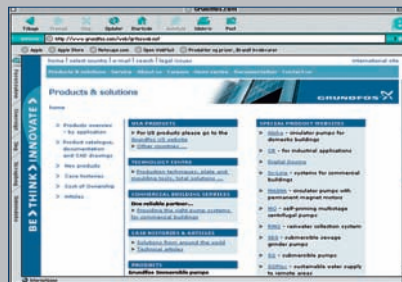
grundfos.com

Tilbage Fremad Stop Opdater Startside Autofyld Udskriv Post

Adresse http://www.grundfos.com/web/grfosweb.nsf

Apple Apple Store Netscape.com Open Holdfast Produkter og priser Bravel-kraktøren

home | select country | e-mail | search | legal | International site

Products & solutions | Service & support | About us | Careers | News centre | Environment | Contact us

Products & solutions

GRUNDFOS

home

BE > THINK > INNOVATE >

Products overview - by application

Product catalogue, documentation and CAD drawings

New products

Case histories

Cost of Ownership

Articles

USA PRODUCTS
For US products please go to the Grundfos US website
Other countries ...

TECHNOLOGY CENTRE
Production techniques, plate and moulding tools, test & quality ...

COMMERCIAL BUILDING SERVICES
One reliable partner...
Providing the right pump systems for commercial buildings

CASE HISTORIES & ARTICLES
Solutions from around the world
Technical articles

PRODUCTS
Grundfos Immersible pumps

SPECIAL PRODUCT WEBSITES
Alpha - circulator pumps for domestic buildings
CR - for industrial applications
English Bearing
Service - systems for commercial buildings
Magna - circulator pumps with permanent magnet motors
NK - self-priming multistage centrifugal pumps
RMQ - rainwater collection system
SEG - submersible sewage grinder pumps
SQ - submersible pumps
SQFlex - sustainable water supply to remote areas

Internet